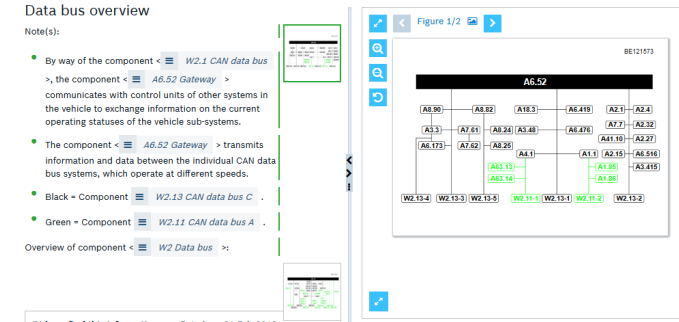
Data bus overview

Note(s):

By way of the component < W2.1 CAN data bus >, the component < A6.52 Gateway > communicates with control units of other systems in the vehicle to exchange information on the current operating statuses of the vehicle sub-systems.

The component < A6.52 Gateway > transmits information and data between the individual CAN data bus systems, which operate at different speeds.

Black = Component W2.13 CAN data bus C .

Green = Component W2.11 CAN data bus A .

Overview of component < W2 Data bus >:

Figure 1/2

BE121573

A6.52

A8.90
A8.82
A18.3
A6.419
A2.1
A2.4
A7.7
A2.32
A3.3
A7.61
A8.24
A3.48
A6.476
A41.10
A2.27
A6.173
A7.62
A8.25
A4.1
A1.1
A2.15
A6.516
A62.13
A1.85
A3.415
A63.14
A1.86
W2.13-4
W2.13-3
W2.13-5
W2.11-1
W2.13-1
W2.11-2
W2.13-2